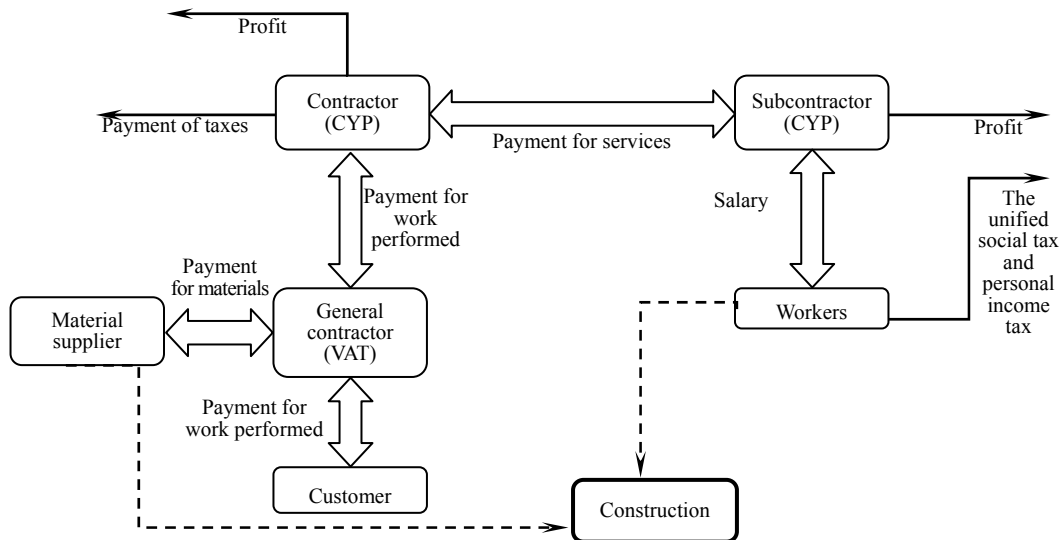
Profit

Contractor (CYP)

Payment of taxes

Payment for services

Subcontractor (CYP)

Profit

Payment for work performed

Salary

The unified social tax and personal income tax

Payment for materials

Material supplier

General contractor (VAT)

Workers

Payment for work performed

Customer

Construction